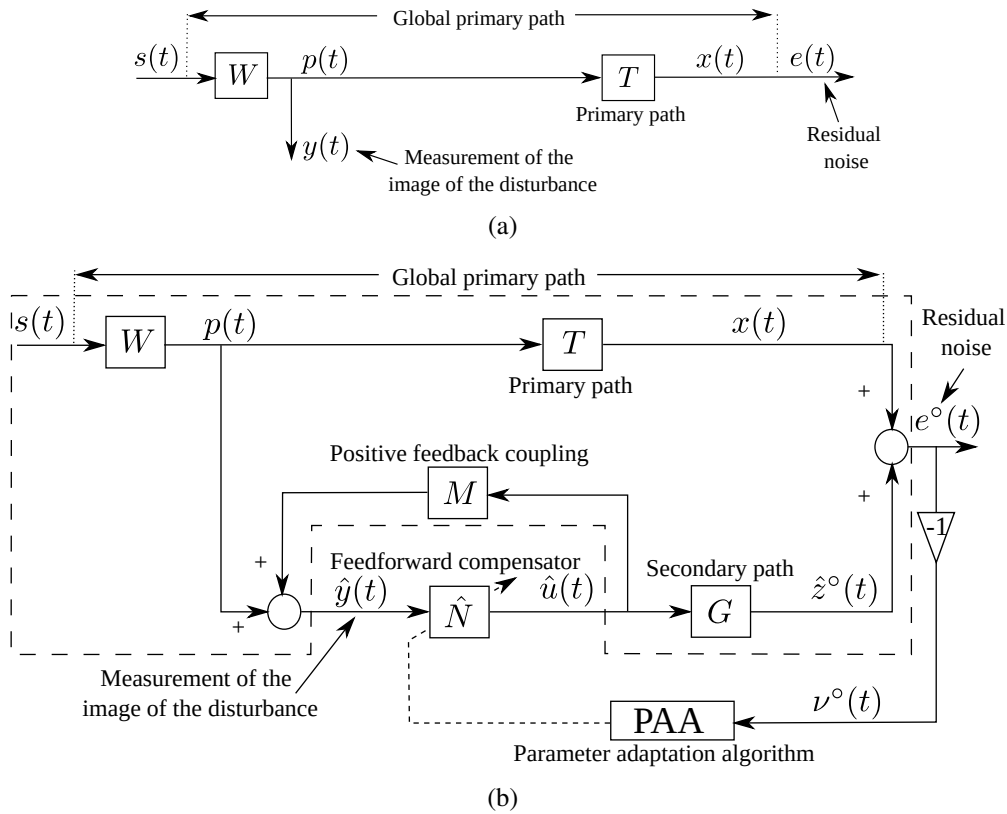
Global primary path

$s(t)$ $W$ $p(t)$ $T$ $x(t)$ $e(t)$

Primary path

Residual noise

$y(t)$ Measurement of the image of the disturbance

(a)

Global primary path

$s(t)$ $W$ $p(t)$ $T$ $x(t)$

Residual noise

Primary path

+

$e^{\circ}(t)$

Positive feedback coupling

$M$

+

-1

Feedforward compensator

+

$\hat{y}(t)$ $\hat{N}$ $\hat{u}(t)$

Secondary path

$G$ $\hat{z}^{\circ}(t)$

+

Measurement of the image of the disturbance

$\nu^{\circ}(t)$

PAA

Parameter adaptation algorithm

(b)